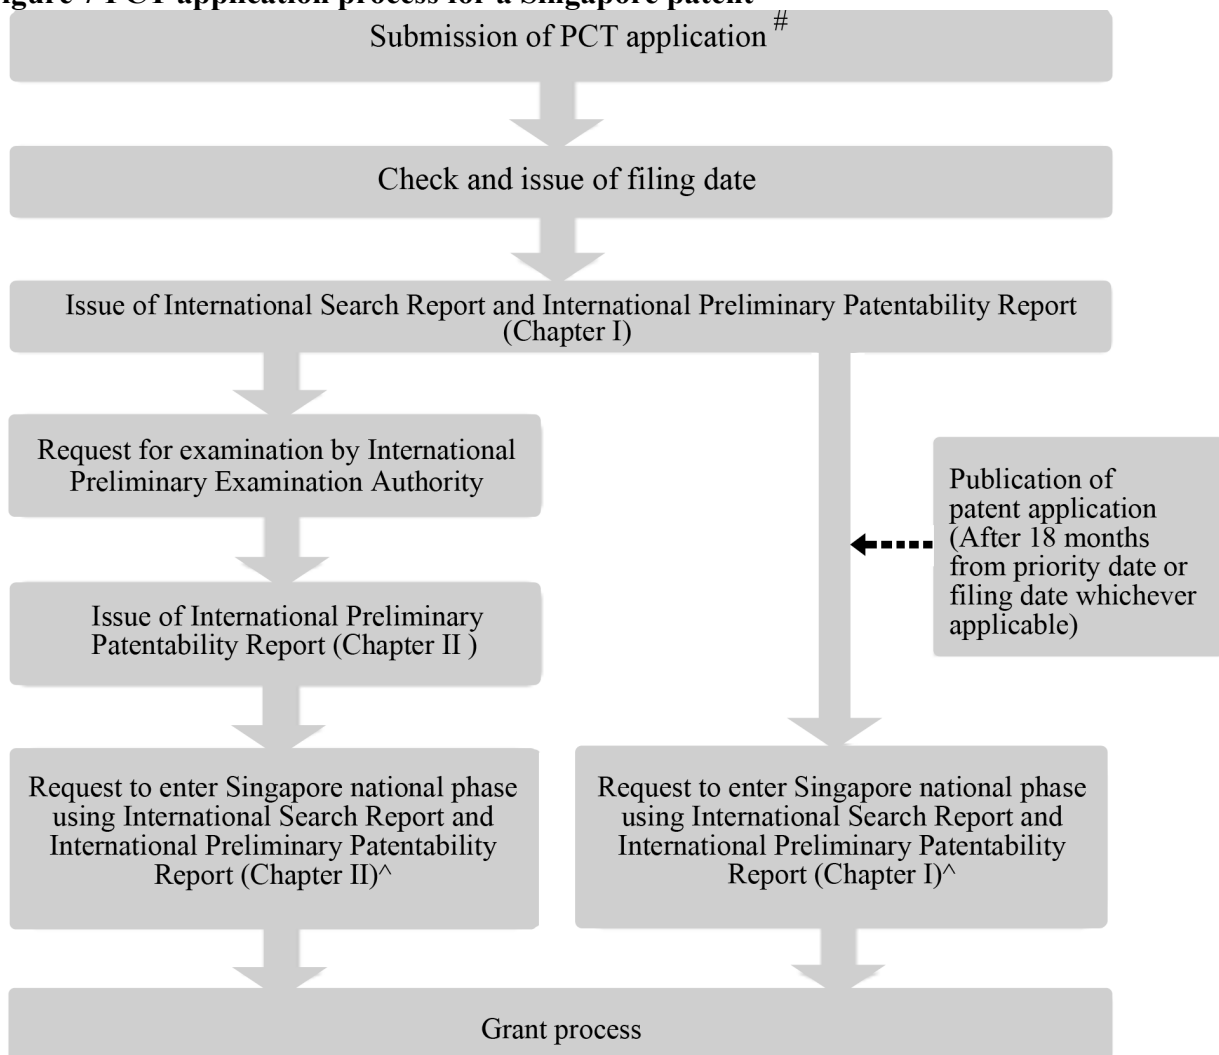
igure 7 PCT application process for a Singapore patent

Submission of PCT application #

Check and issue of filing date

Issue of International Search Report and International Preliminary Patentability Report (Chapter I)

Request for examination by International Preliminary Examination Authority

Publication of patent application (After 18 months from priority date or filing date whichever applicable)

Issue of International Preliminary Patentability Report (Chapter II )

Request to enter Singapore national phase using International Search Report and International Preliminary Patentability Report (Chapter II)^

Request to enter Singapore national phase using International Search Report and International Preliminary Patentability Report (Chapter I)^

Grant process